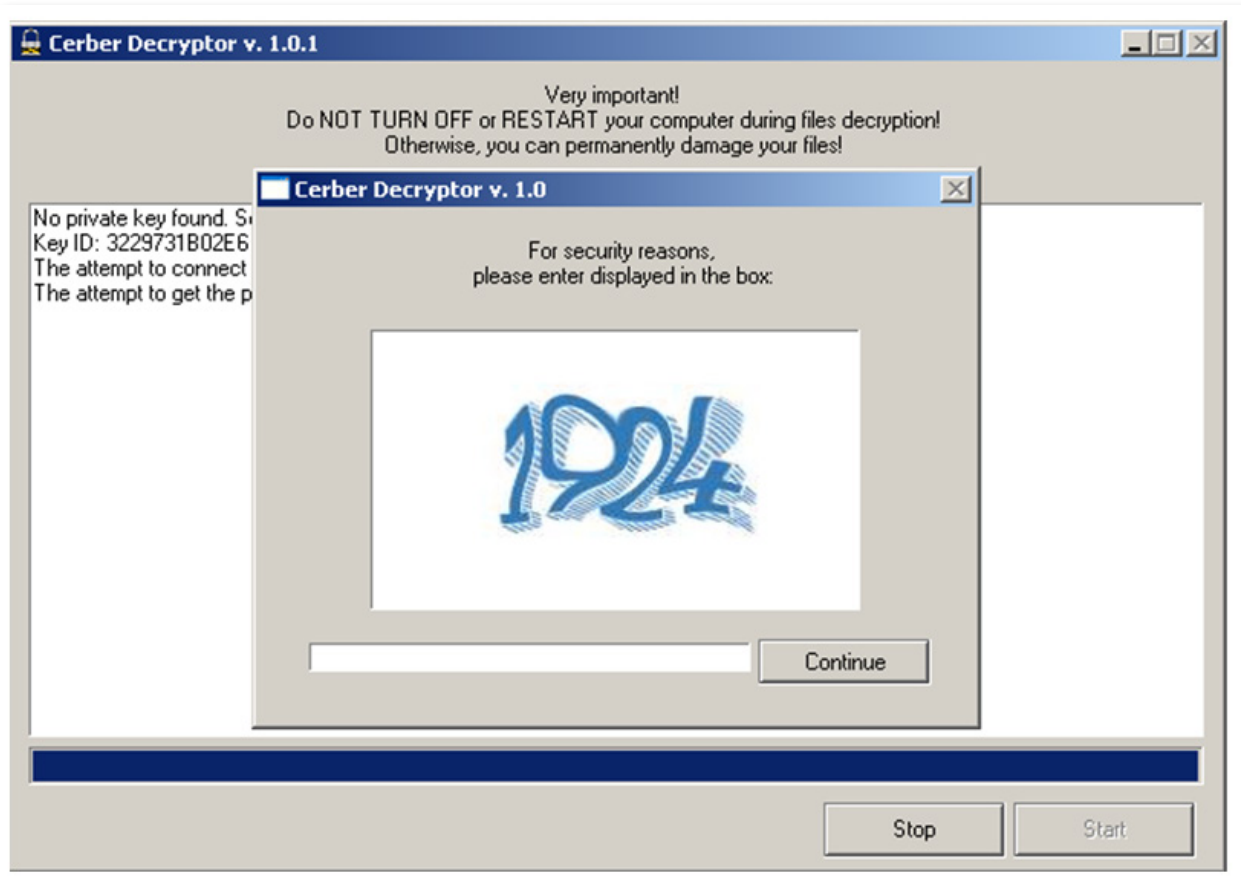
Cerber Decryptor v. 1.0.1

Very important!
Do NOT TURN OFF or RESTART your computer during files decryption!
Otherwise, you can permanently damage your files!

No private key found. S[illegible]
Key ID: 3229731B02E6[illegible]
The attempt to connect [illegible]
The attempt to get the p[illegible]

Cerber Decryptor v. 1.0

For security reasons,
please enter displayed in the box:

1924

Continue

Stop

Start